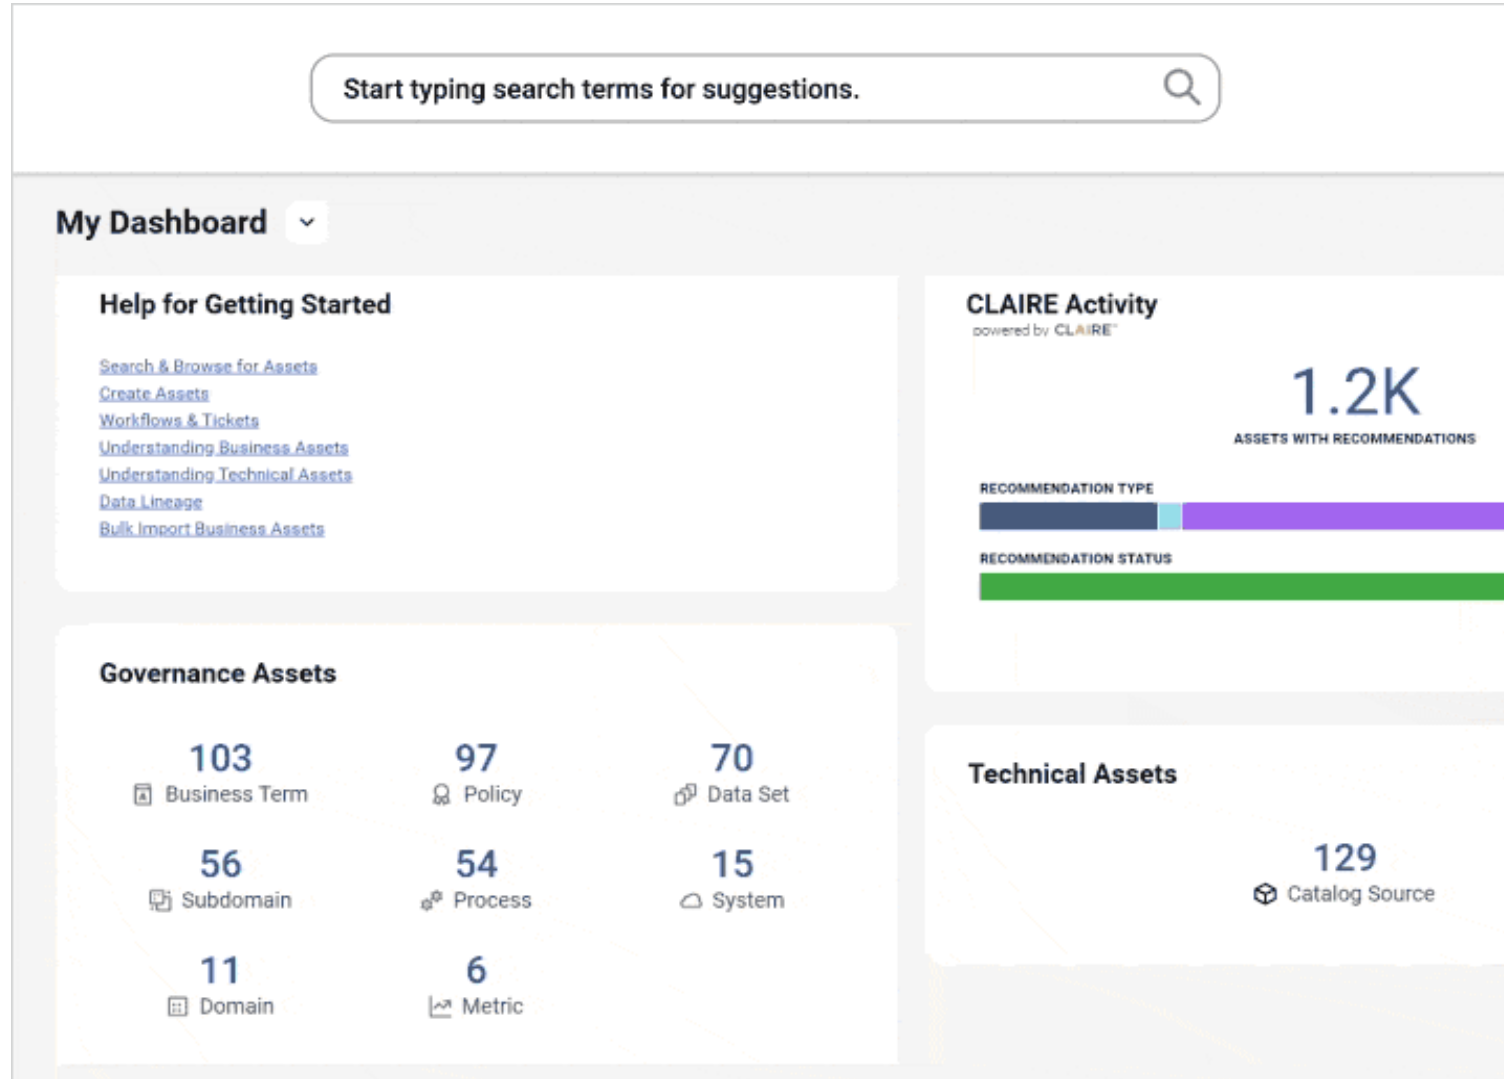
Start typing search terms for suggestions.

My Dashboard

Help for Getting Started

Search & Browse for Assets
Create Assets
Workflows & Tickets
Understanding Business Assets
Understanding Technical Assets
Data Lineage
Bulk Import Business Assets

CLAIRE Activity
powered by CLAIRE

1.2K
ASSETS WITH RECOMMENDATIONS

RECOMMENDATION TYPE

RECOMMENDATION STATUS

Governance Assets

103
Business Term

97
Policy

70
Data Set

56
Subdomain

54
Process

15
System

11
Domain

6
Metric

Technical Assets

129
Catalog Source